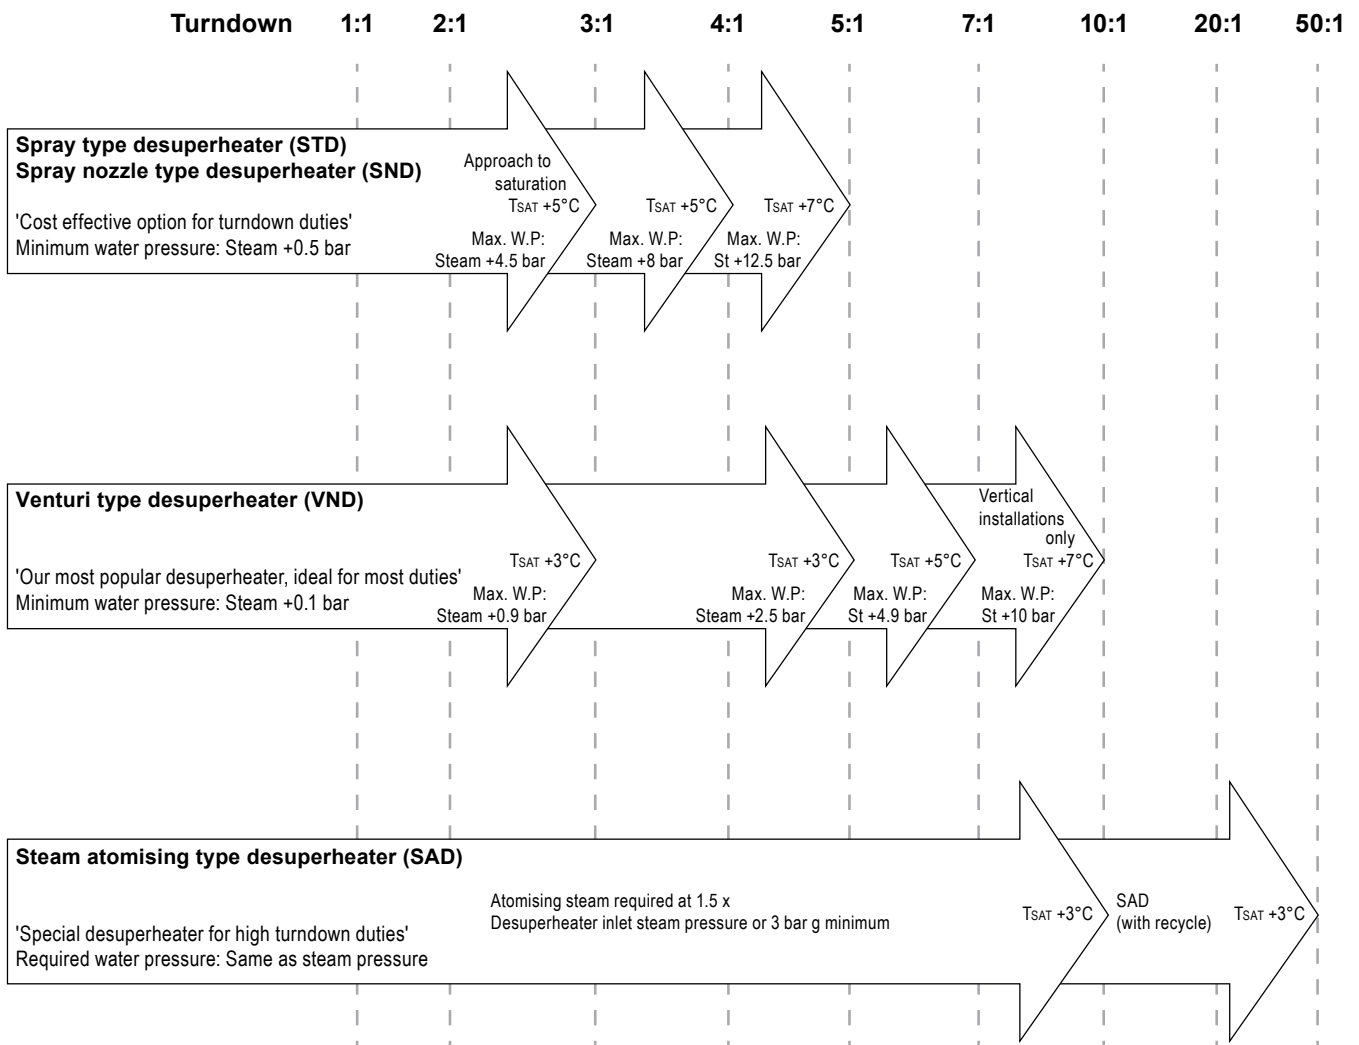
Turndown 1:1 2:1 3:1 4:1 5:1 7:1 10:1 20:1 50:1

**Spray type desuperheater (STD)**
**Spray nozzle type desuperheater (SND)**

'Cost effective option for turndown duties'
Minimum water pressure: Steam +0.5 bar

Approach to saturation
TSAT +5°C
Max. W.P: Steam +4.5 bar

TSAT +5°C
Max. W.P: Steam +8 bar

TSAT +7°C
Max. W.P: St +12.5 bar

**Venturi type desuperheater (VND)**

'Our most popular desuperheater, ideal for most duties'
Minimum water pressure: Steam +0.1 bar

TSAT +3°C
Max. W.P: Steam +0.9 bar

TSAT +3°C
Max. W.P: Steam +2.5 bar

TSAT +5°C
Max. W.P: St +4.9 bar

Vertical installations only
TSAT +7°C
Max. W.P: St +10 bar

**Steam atomising type desuperheater (SAD)**

'Special desuperheater for high turndown duties'
Required water pressure: Same as steam pressure

Atomising steam required at 1.5 x
Desuperheater inlet steam pressure or 3 bar g minimum

TSAT +3°C

SAD
(with recycle)

TSAT +3°C